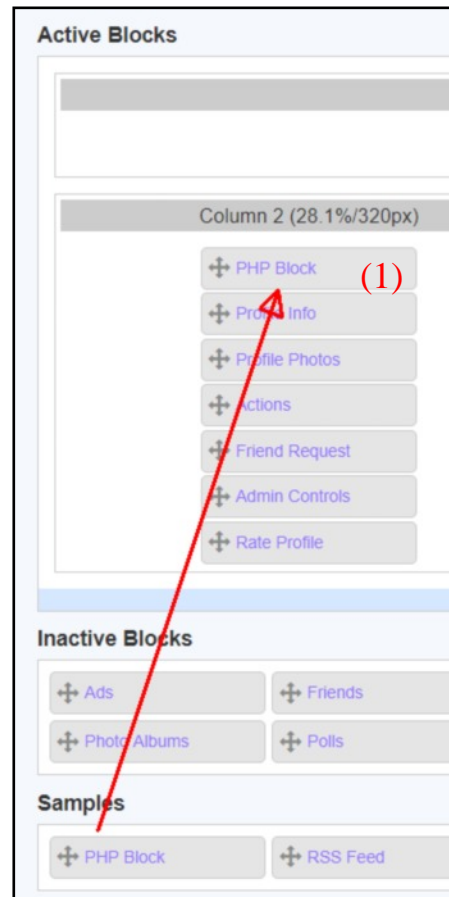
Active Blocks

Column 2 (28.1%/320px)

PHP Block (1)

Profile Info

Profile Photos

Actions

Friend Request

Admin Controls

Rate Profile

Inactive Blocks

Ads

Friends

Photo Albums

Polls

Samples

PHP Block

RSS Feed